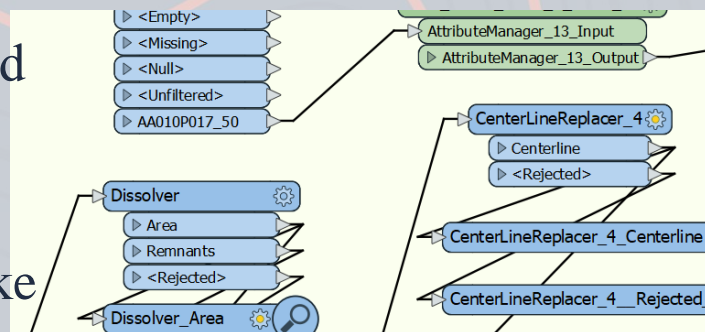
d

ke

<Empty>
<Missing>
<Null>
<Unfiltered>
AA010P017_50

AttributeManager_13_Input
AttributeManager_13_Output

CenterLineReplacer_4
Centerline
<Rejected>

Dissolver
Area
Remnants
<Rejected>

CenterLineReplacer_4_Centerline
CenterLineReplacer_4__Rejected_
Dissolver_Area